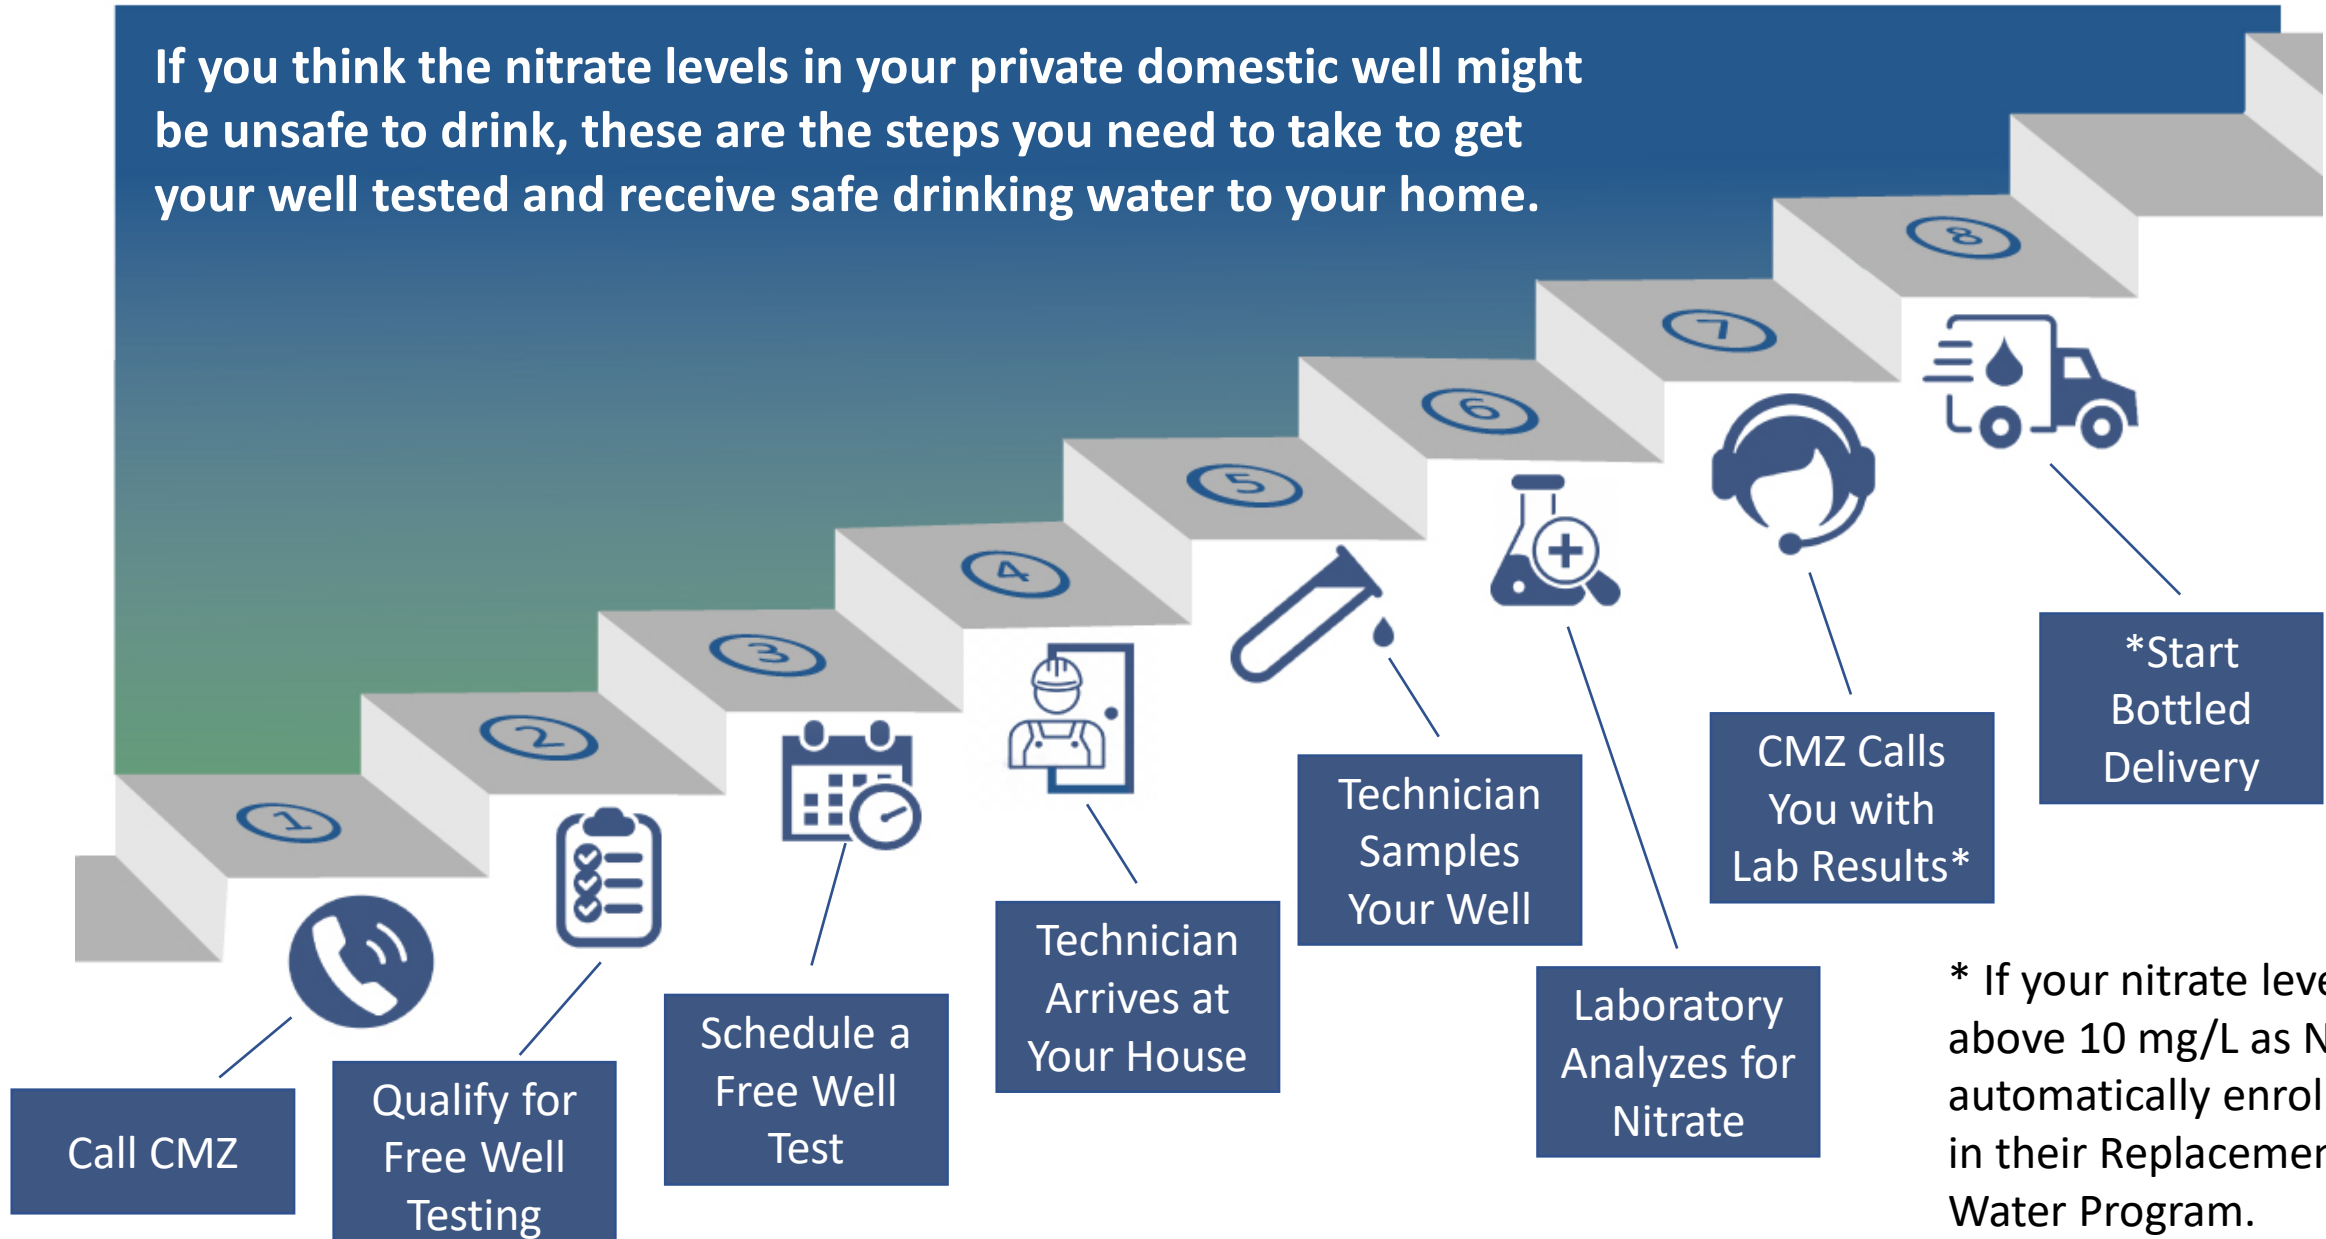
If you think the nitrate levels in your private domestic well might be unsafe to drink, these are the steps you need to take to get your well tested and receive safe drinking water to your home.

1

2

3

4

5

6

7

8

Call CMZ

Qualify for Free Well Testing

Schedule a Free Well Test

Technician Arrives at Your House

Technician Samples Your Well

Laboratory Analyzes for Nitrate

CMZ Calls You with Lab Results*

*Start Bottled Delivery

* If your nitrate leve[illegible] above 10 mg/L as N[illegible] automatically enrol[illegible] in their Replacemen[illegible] Water Program.